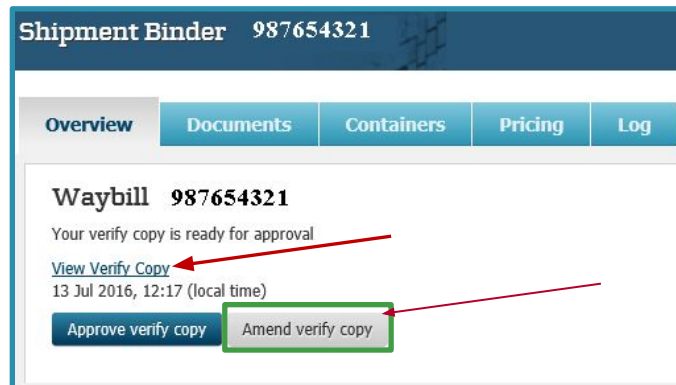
Shipment Binder 987654321

Overview
Documents
Containers
Pricing
Log

Waybill 987654321

Your verify copy is ready for approval

View Verify Copy

13 Jul 2016, 12:17 (local time)

Approve verify copy
Amend verify copy